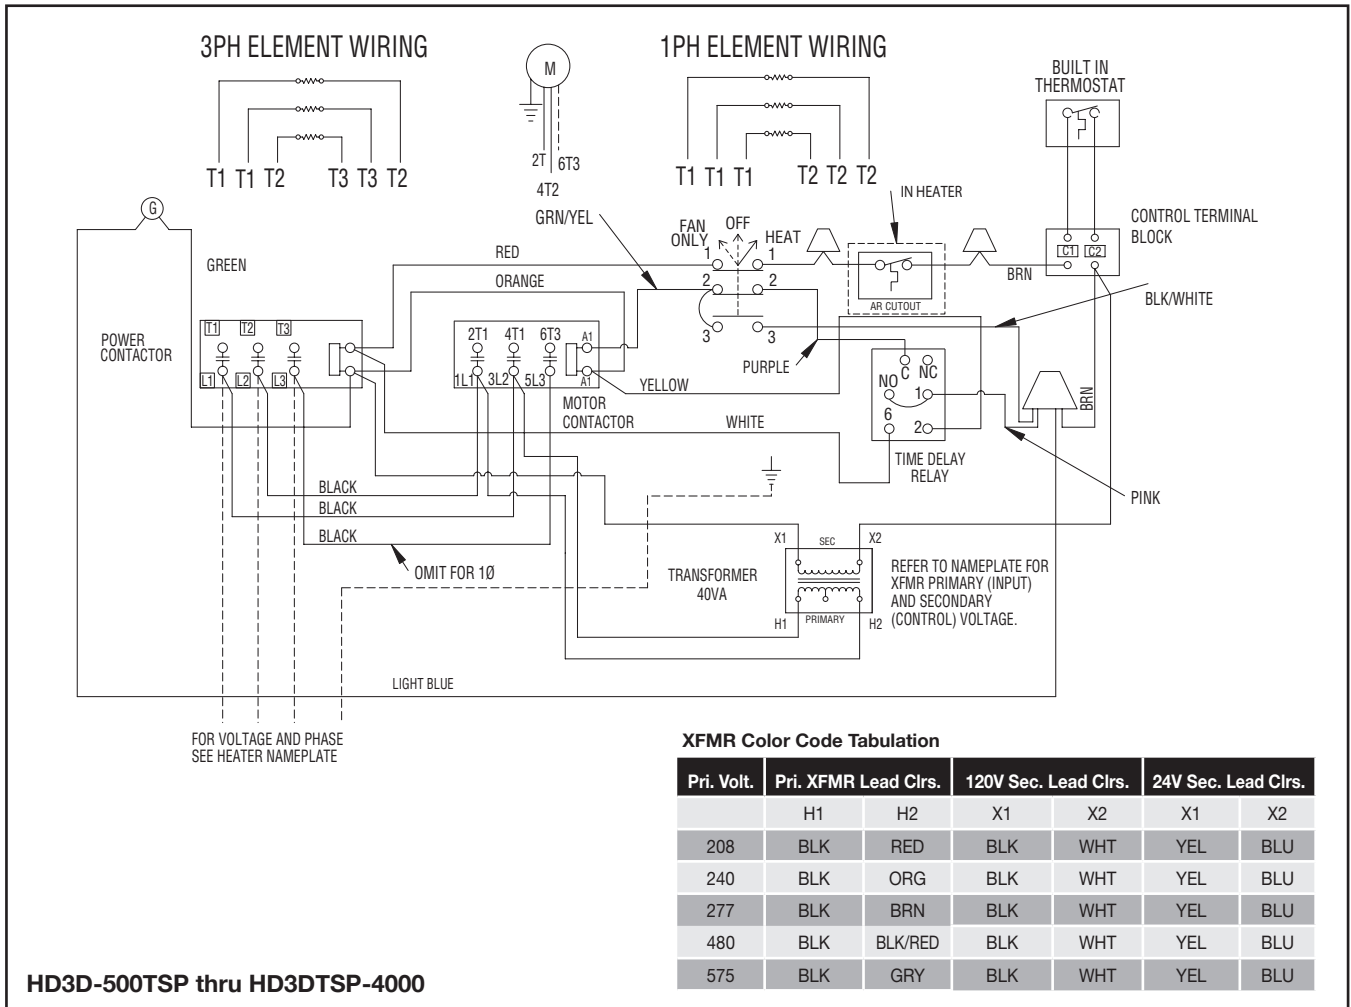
3PH ELEMENT WIRING

T1 T1 T2 T3 T3 T2

M

2T 6T3
4T2

1PH ELEMENT WIRING

T1 T1 T1 T2 T2 T2

BUILT IN THERMOSTAT

IN HEATER

G

GREEN

GRN/YEL

FAN ONLY OFF HEAT

1 1
2 2
3 3

RED

ORANGE

AR CUTOUT

BRN

CONTROL TERMINAL BLOCK

C1 C2

BLK/WHITE

POWER CONTACTOR

T1 T2 T3
L1 L2 L3

2T1 4T1 6T3
1L1 3L2 5L3

A1
A1

YELLOW

PURPLE

C
NO NC
1
6
2

MOTOR CONTACTOR

WHITE

TIME DELAY RELAY

BRN

PINK

BLACK
BLACK
BLACK

OMIT FOR 1Ø

X1 SEC X2

TRANSFORMER 40VA

H1 PRIMARY H2

REFER TO NAMEPLATE FOR XFMR PRIMARY (INPUT) AND SECONDARY (CONTROL) VOLTAGE.

LIGHT BLUE

FOR VOLTAGE AND PHASE SEE HEATER NAMEPLATE

XFMR Color Code Tabulation

| Pri. Volt. | Pri. XFMR Lead Clrs. | | 120V Sec. Lead Clrs. | | 24V Sec. Lead Clrs. | |
|---|---|---|---|---|---|---|
| | H1 | H2 | X1 | X2 | X1 | X2 |
| 208 | BLK | RED | BLK | WHT | YEL | BLU |
| 240 | BLK | ORG | BLK | WHT | YEL | BLU |
| 277 | BLK | BRN | BLK | WHT | YEL | BLU |
| 480 | BLK | BLK/RED | BLK | WHT | YEL | BLU |
| 575 | BLK | GRY | BLK | WHT | YEL | BLU |

HD3D-500TSP thru HD3DTSP-4000